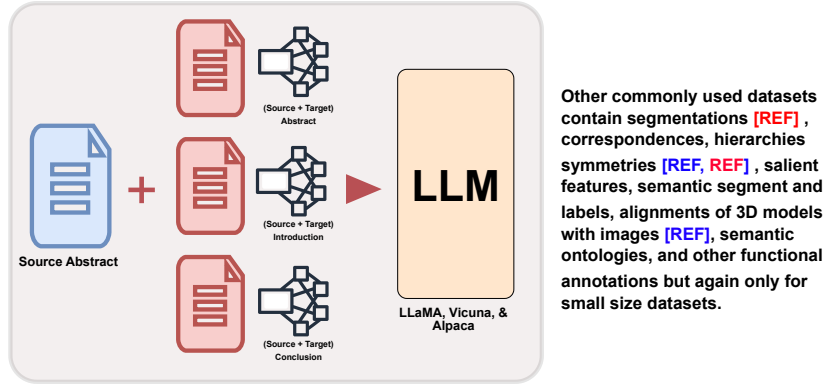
(Source + Target)
Abstract

(Source + Target)
Introduction

(Source + Target)
Conclusion

Source Abstract

+

LLM

LLaMA, Vicuna, & Alpaca

Other commonly used datasets contain segmentations [REF] , correspondences, hierarchies symmetries [REF, REF] , salient features, semantic segment and labels, alignments of 3D models with images [REF], semantic ontologies, and other functional annotations but again only for small size datasets.